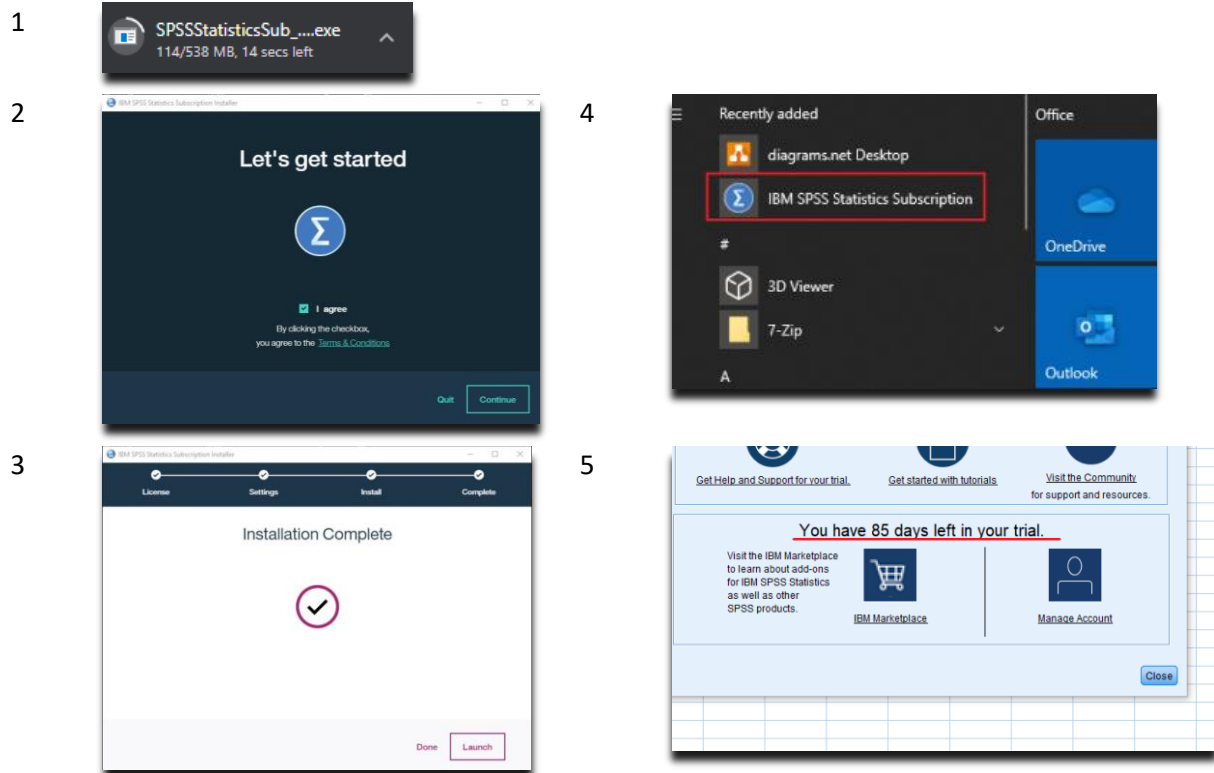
1

SPSSStatisticsSub_....exe
114/538 MB, 14 secs left

2

IBM SPSS Statistics Subscription Installer

Let's get started

Σ

I agree

By clicking the checkbox, you agree to the Terms & Conditions

Quit Continue

3

IBM SPSS Statistics Subscription Installer

License Settings Install Complete

Installation Complete

Done Launch

4

Recently added

diagrams.net Desktop

IBM SPSS Statistics Subscription

#

3D Viewer

7-Zip

A

Office

OneDrive

Outlook

5

Get Help and Support for your trial.

Get started with tutorials

Visit the Community for support and resources.

You have 85 days left in your trial.

Visit the IBM Marketplace to learn about add-ons for IBM SPSS Statistics as well as other SPSS products.

IBM Marketplace

Manage Account

Close